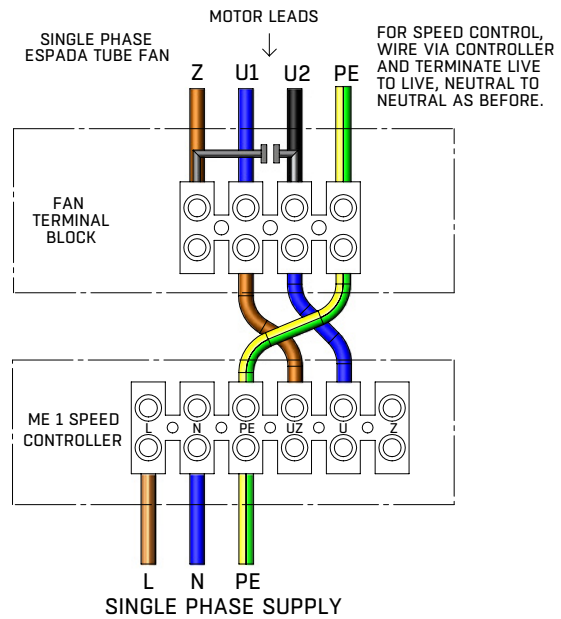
SINGLE PHASE ESPADA TUBE FAN

MOTOR LEADS

FOR SPEED CONTROL, WIRE VIA CONTROLLER AND TERMINATE LIVE TO LIVE, NEUTRAL TO NEUTRAL AS BEFORE.

Z U1 U2 PE

FAN TERMINAL BLOCK

ME 1 SPEED CONTROLLER

L N PE UZ U Z

L N PE

SINGLE PHASE SUPPLY